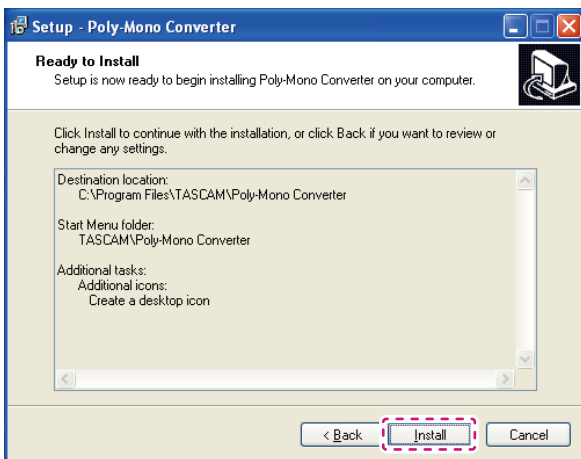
Setup - Poly-Mono Converter

Ready to Install
Setup is now ready to begin installing Poly-Mono Converter on your computer.

Click Install to continue with the installation, or click Back if you want to review or change any settings.

Destination location:
C:\Program Files\TASCAM\Poly-Mono Converter

Start Menu folder:
TASCAM\Poly-Mono Converter

Additional tasks:
Additional icons:
Create a desktop icon

< Back
Install
Cancel